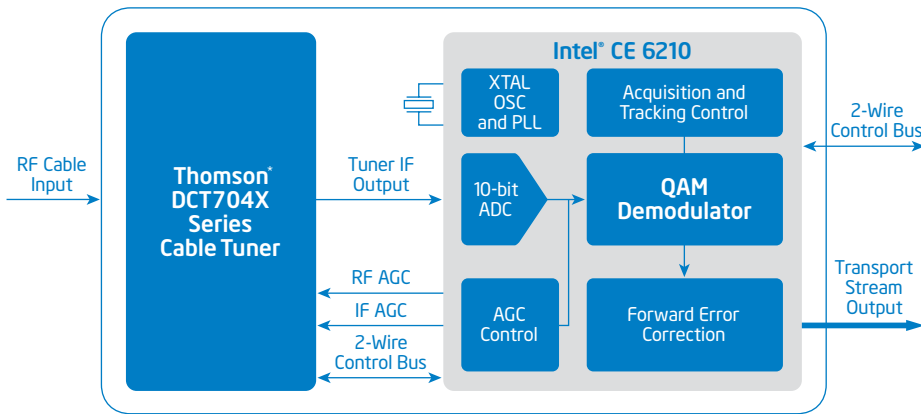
RF Cable Input

Thomson® DCT704X Series Cable Tuner

Tuner IF Output

RF AGC

IF AGC

2-Wire Control Bus

Intel® CE 6210

XTAL OSC and PLL

Acquisition and Tracking Control

10-bit ADC

QAM Demodulator

AGC Control

Forward Error Correction

2-Wire Control Bus

Transport Stream Output